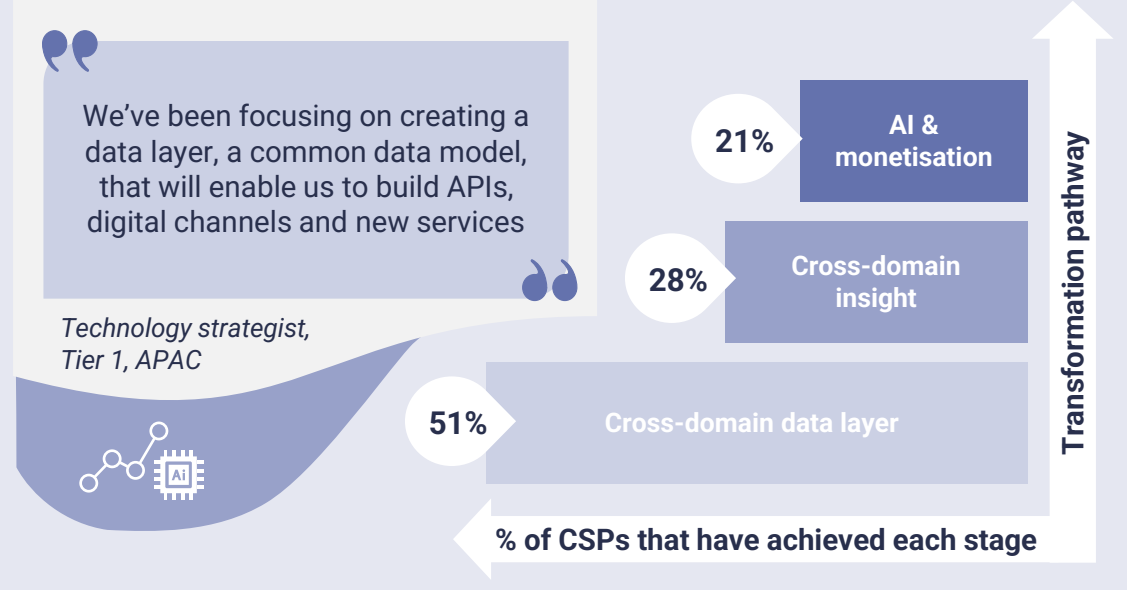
We've been focusing on creating a data layer, a common data model, that will enable us to build APIs, digital channels and new services

Technology strategist, Tier 1, APAC

Ai

21%

AI & monetisation

28%

Cross-domain insight

51%

Cross-domain data layer

Transformation pathway

% of CSPs that have achieved each stage